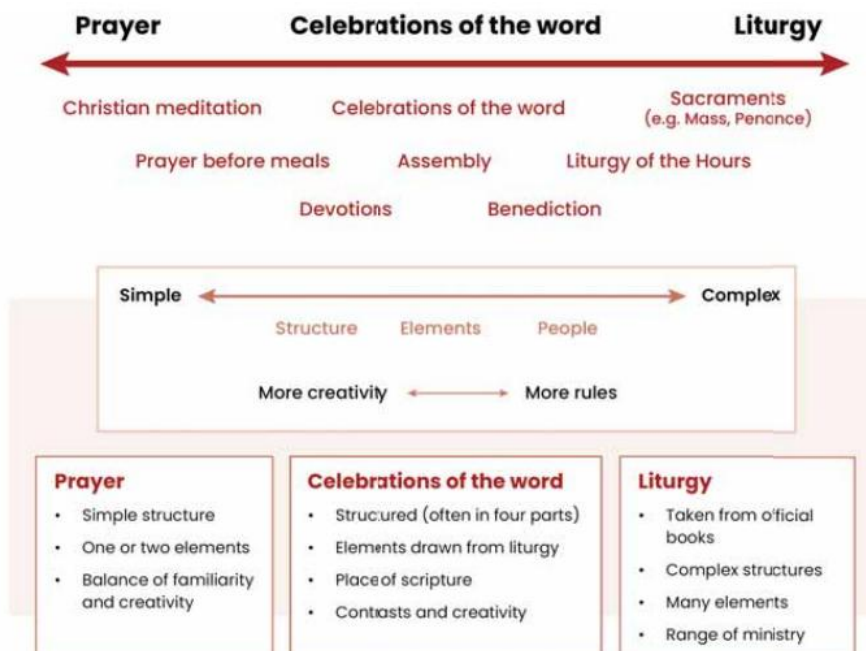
Prayer Celebrations of the word Liturgy

Christian meditation Celebrations of the word Sacraments (e.g. Mass, Penance)

Prayer before meals Assembly Liturgy of the Hours

Devotions Benediction

Simple Complex

Structure Elements People

More creativity More rules

Prayer
- Simple structure
- One or two elements
- Balance of familiarity and creativity

Celebrations of the word
- Structured (often in four parts)
- Elements drawn from liturgy
- Place of scripture
- Contrasts and creativity

Liturgy
- Taken from official books
- Complex structures
- Many elements
- Range of ministry